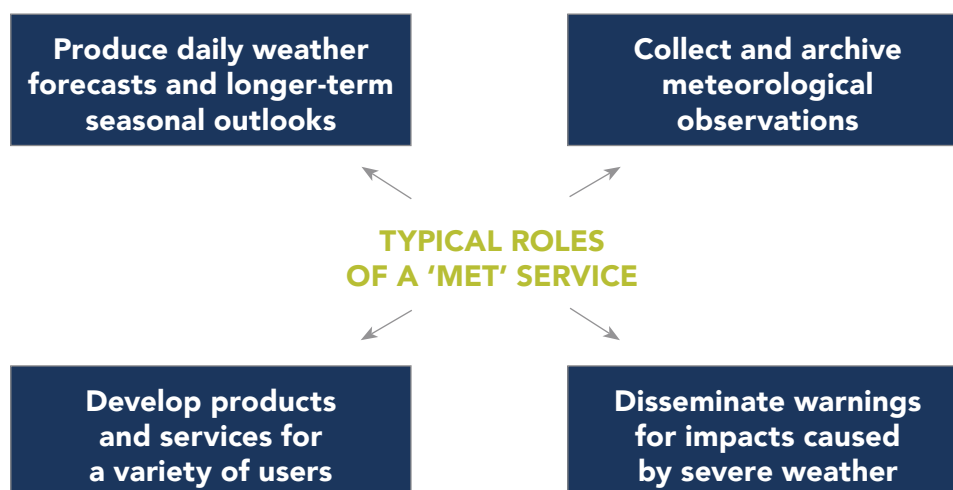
Produce daily weather forecasts and longer-term seasonal outlooks

Collect and archive meteorological observations

TYPICAL ROLES OF A ‘MET’ SERVICE

Develop products and services for a variety of users

Disseminate warnings for impacts caused by severe weather